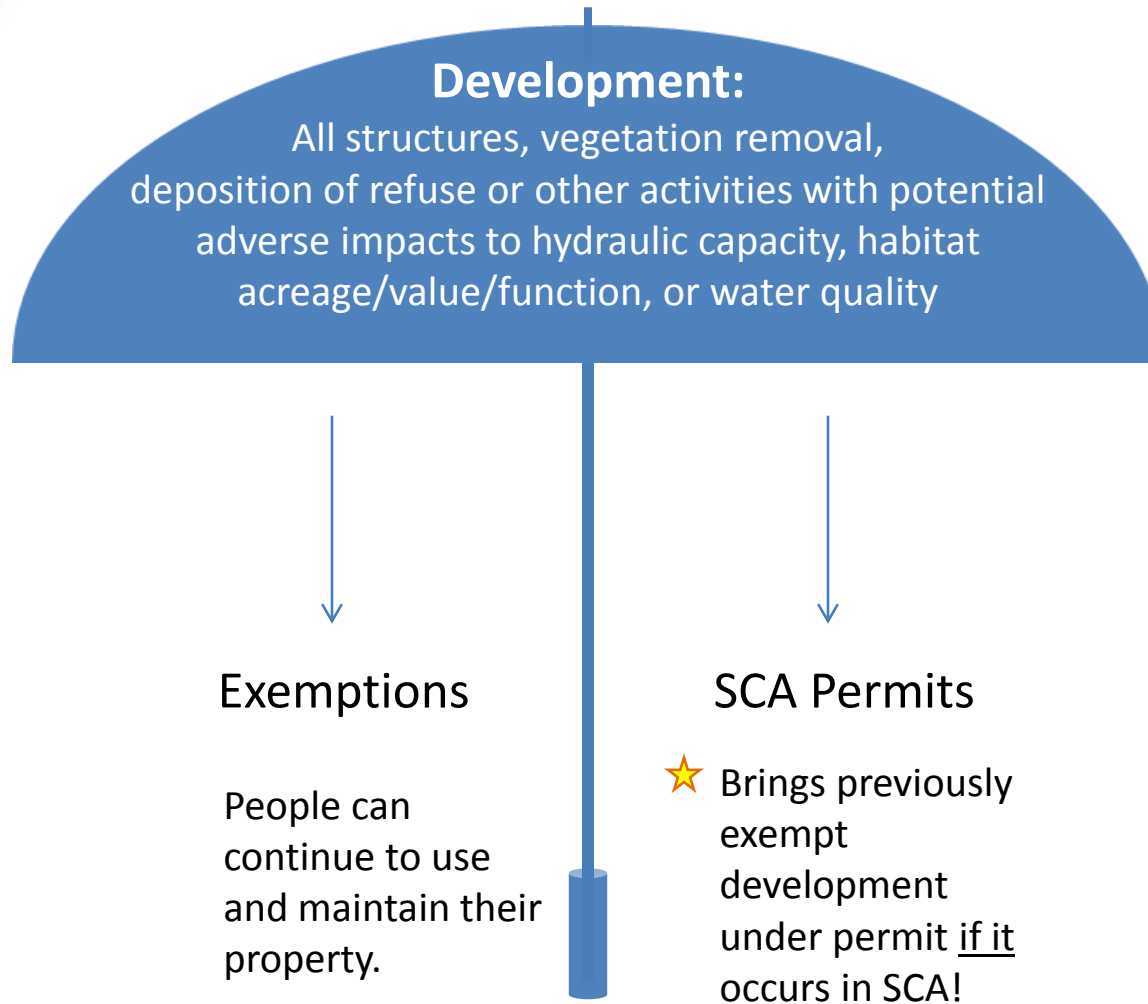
Development:
All structures, vegetation removal, deposition of refuse or other activities with potential adverse impacts to hydraulic capacity, habitat acreage/value/function, or water quality

Exemptions

People can continue to use and maintain their property.

SCA Permits

Brings previously exempt development under permit if it occurs in SCA!